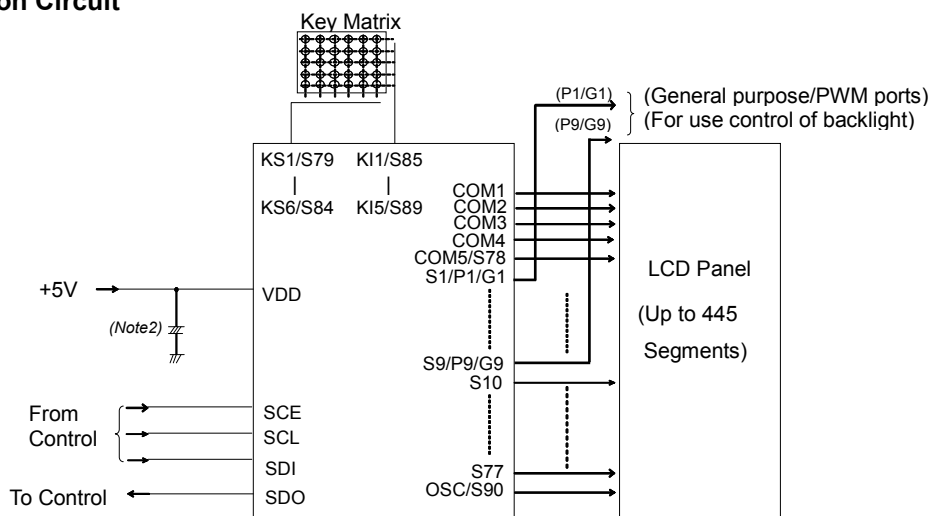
on Circuit

Key Matrix

(P1/G1)
(P9/G9)
(General purpose/PWM ports)
(For use control of backlight)

KS1/S79
|
KS6/S84

KI1/S85
|
KI5/S89

COM1
COM2
COM3
COM4
COM5/S78
S1/P1/G1

LCD Panel

(Up to 445
Segments)

+5V
VDD
(Note2)

S9/P9/G9
S10

From
Control

SCE
SCL
SDI

To Control
SDO

S77
OSC/S90